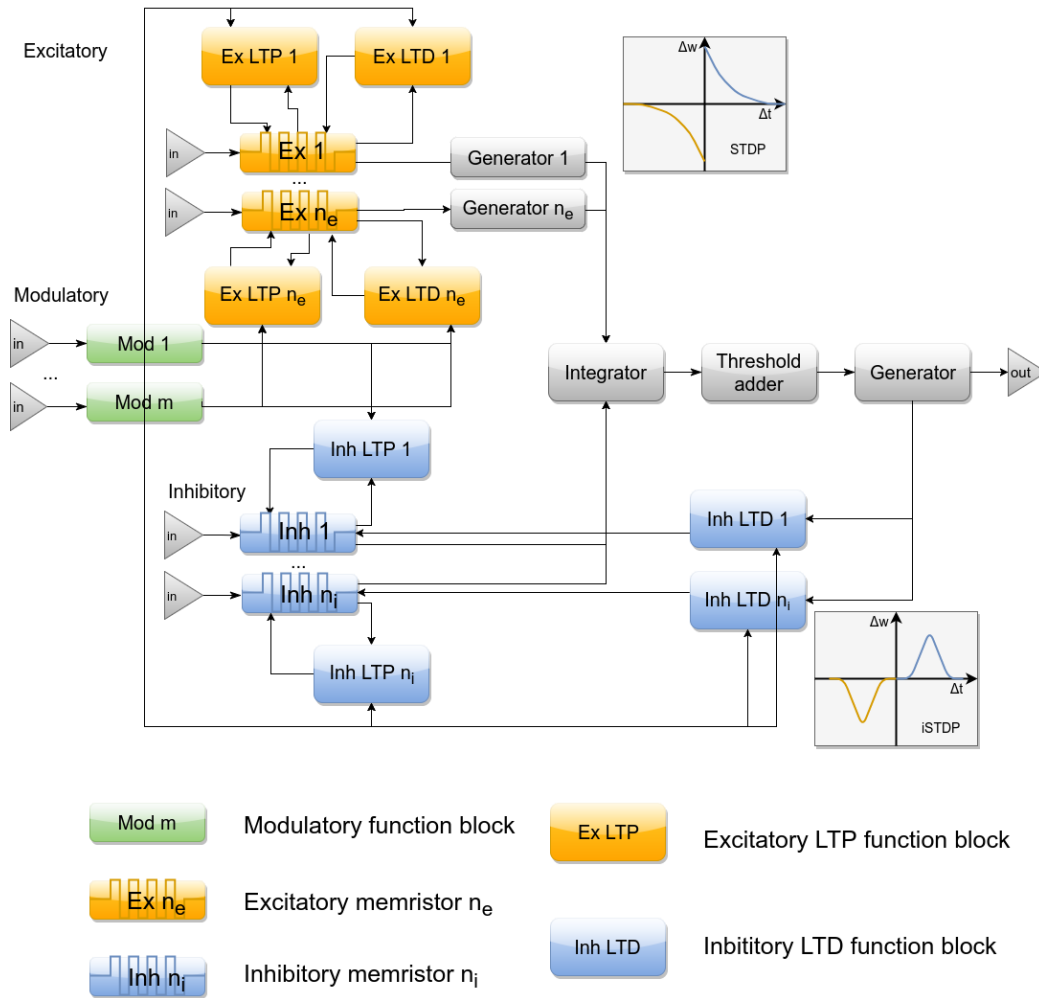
Excitatory

Ex LTP 1

Ex LTD 1

in

Ex 1

...

in

Ex $n_e$

Generator 1

Generator $n_e$

$\Delta w$

$\Delta t$

STDP

Ex LTP $n_e$

Ex LTD $n_e$

Modulatory

in

Mod 1

...

in

Mod m

Integrator

Threshold adder

Generator

out

Inh LTP 1

Inhibitory

in

Inh 1

...

in

Inh $n_i$

Inh LTD 1

Inh LTD $n_i$

Inh LTP $n_i$

$\Delta w$

$\Delta t$

iSTDP

Mod m

Modulatory function block

Ex LTP

Excitatory LTP function block

Ex $n_e$

Excitatory memristor $n_e$

Inh LTD

Inbititory LTD function block

Inh $n_i$

Inhibitory memristor $n_i$